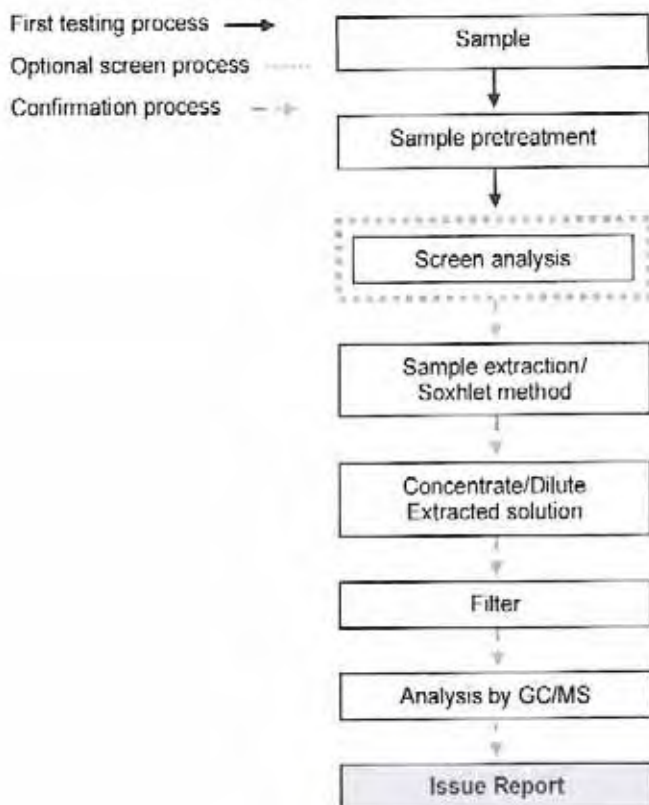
First testing process

Optional screen process

Confirmation process

Sample

Sample pretreatment

Screen analysis

Sample extraction/ Soxhlet method

Concentrate/Dilute Extracted solution

Filter

Analysis by GC/MS

Issue Report